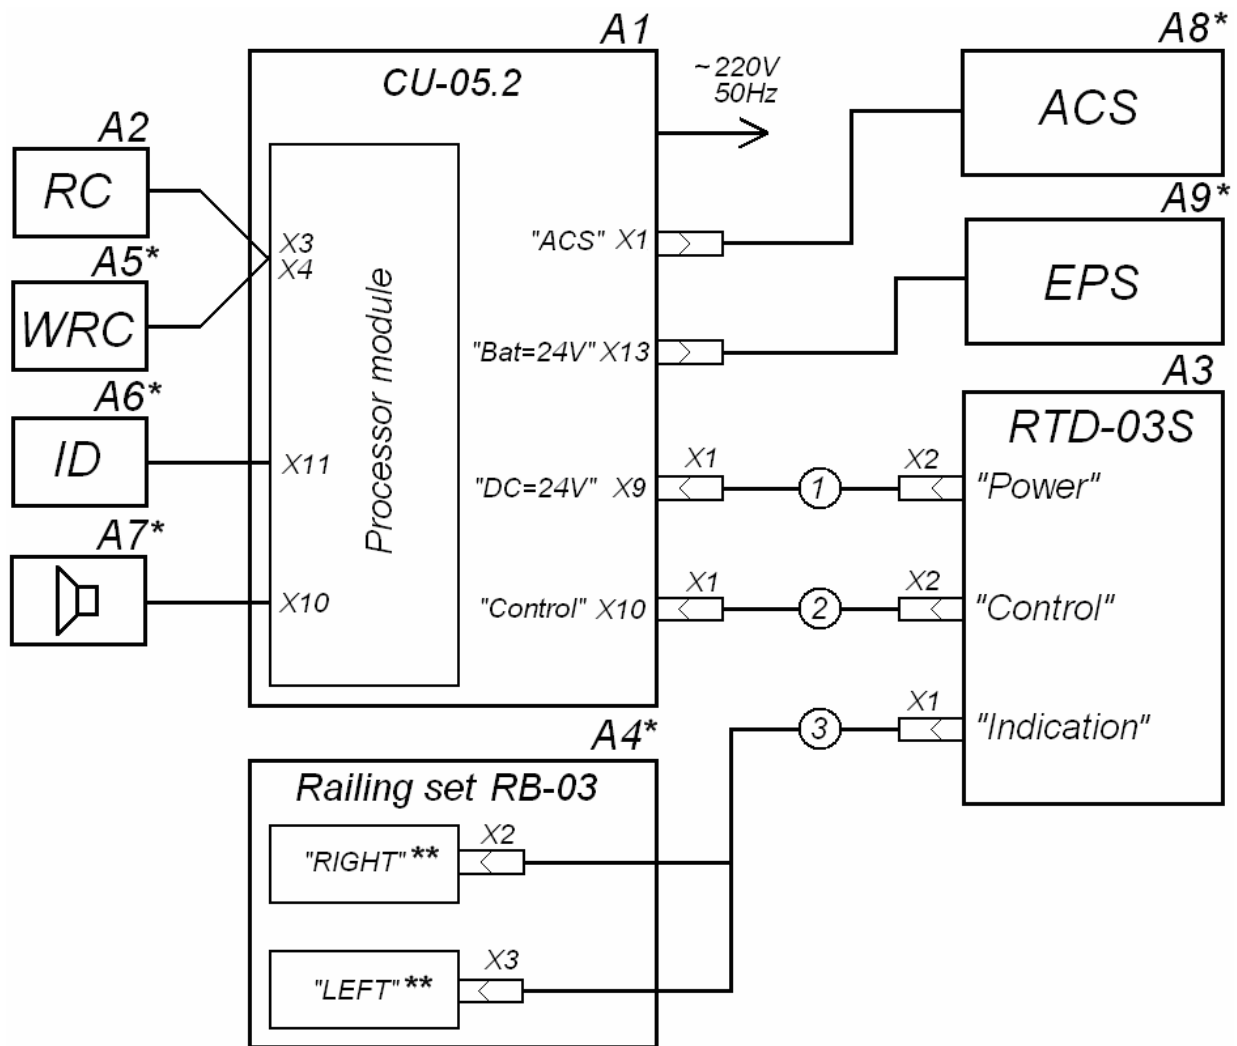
A1
CU-05.2
~220V
50Hz
A8*
ACS
A2
RC
A5*
WRC
X3
X4
Processor module
"ACS" X1
A9*
EPS
"Bat=24V" X13
A6*
ID
X11
A3
RTD-03S
"DC=24V" X9
X1
1
X2
"Power"
A7*
X10
"Control" X10
X1
2
X2
"Control"
X1
3
"Indication"
A4*
Railing set RB-03
"RIGHT" **
X2
"LEFT" **
X3